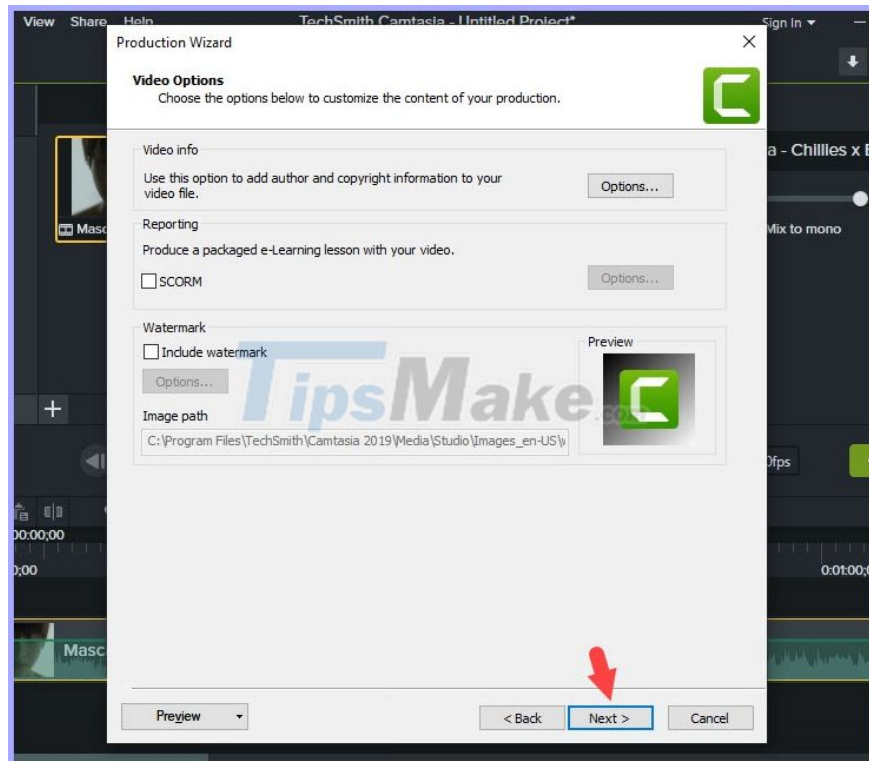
View Share Help TechSmith Camtasia - Untitled Project* Sign In

Production Wizard

Video Options
Choose the options below to customize the content of your production.

Video info
Use this option to add author and copyright information to your video file.
Options...

Reporting
Produce a packaged e-Learning lesson with your video.
SCORM
Options...

Watermark
Include watermark
Options...
Image path
C:\Program Files\TechSmith\Camtasia 2019\Media\Studio\Images_en-US\
Preview

TipsMake.com

a - Chillies x E
Mix to mono
Masc
0fps
00:00;00
0:00
0:01:00;0
Masc

Preview
< Back
Next >
Cancel